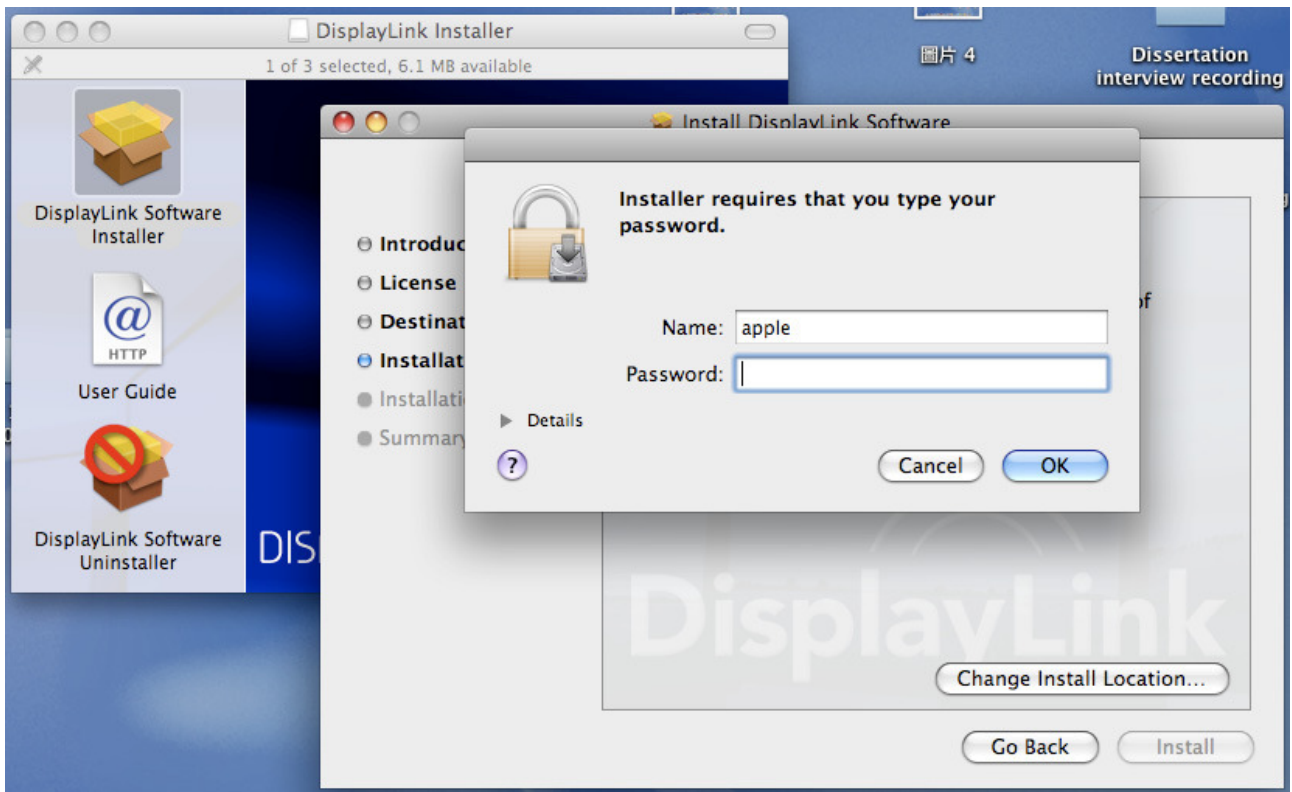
DisplayLink Installer

1 of 3 selected, 6.1 MB available

圖片 4

Dissertation interview recording

DisplayLink Software Installer

HTTP

User Guide

DisplayLink Software Uninstaller

DIS

Install DisplayLink Software

Introduc

License

Destinat

Installat

Installati

Summary

of

Installer requires that you type your password.

Name: apple

Password:

Details

?

Cancel

OK

DisplayLink

Change Install Location...

Go Back

Install